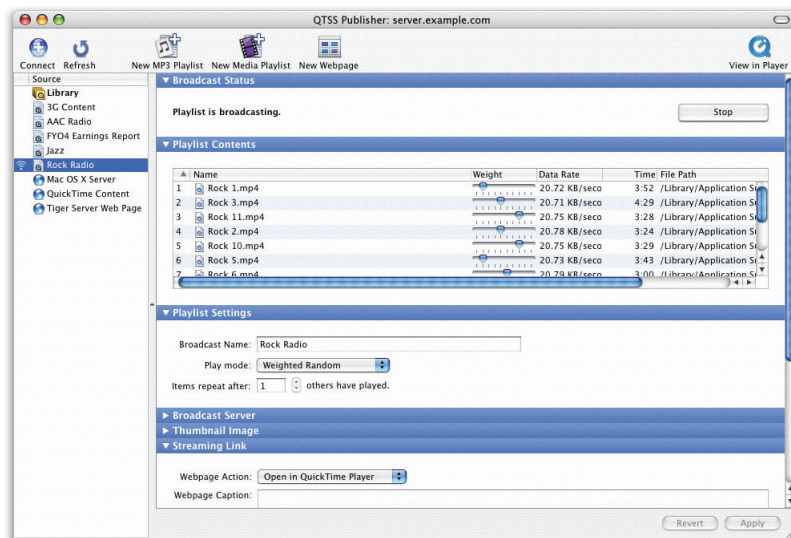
QTSS Publisher: server.example.com

Connect Refresh New MP3 Playlist New Media Playlist New Webpage View in Player

Source
Library
3G Content
AAC Radio
FYO4 Earnings Report
Jazz
Rock Radio
Mac OS X Server
QuickTime Content
Tiger Server Web Page

▼ Broadcast Status

Playlist is broadcasting.

Stop

▼ Playlist Contents

| ▲ | Name | Weight | Data Rate | Time | File Path |
|---|---|---|---|---|---|
| 1 | Rock 1.mp4 | | 20.72 KB/seco | 3:52 | /Library/Application Su |
| 2 | Rock 3.mp4 | | 20.71 KB/seco | 4:29 | /Library/Application Su |
| 3 | Rock 11.mp4 | | 20.75 KB/seco | 3:28 | /Library/Application Su |
| 4 | Rock 2.mp4 | | 20.78 KB/seco | 3:24 | /Library/Application Su |
| 5 | Rock 10.mp4 | | 20.75 KB/seco | 3:29 | /Library/Application Su |
| 6 | Rock 5.mp4 | | 20.73 KB/seco | 3:43 | /Library/Application Su |
| 7 | Rock 6.mp4 | | 20.79 KB/seco | 3:00 | /Library/Application Su |

▼ Playlist Settings

Broadcast Name: Rock Radio

Play mode: Weighted Random

Items repeat after: 1 others have played.

► Broadcast Server
► Thumbnail Image
▼ Streaming Link

Webpage Action: Open in QuickTime Player

Webpage Caption:

Revert Apply